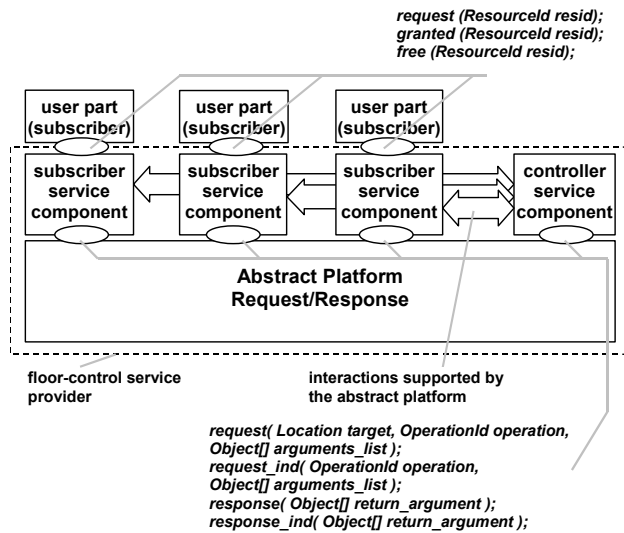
request (ResourceId resid);
granted (ResourceId resid);
free (ResourceId resid);

user part (subscriber)

user part (subscriber)

user part (subscriber)

subscriber service component

subscriber service component

subscriber service component

controller service component

Abstract Platform
Request/Response

floor-control service provider

interactions supported by the abstract platform

request( Location target, OperationId operation, Object[] arguments_list );
request_ind( OperationId operation, Object[] arguments_list );
response( Object[] return_argument );
response_ind( Object[] return_argument );